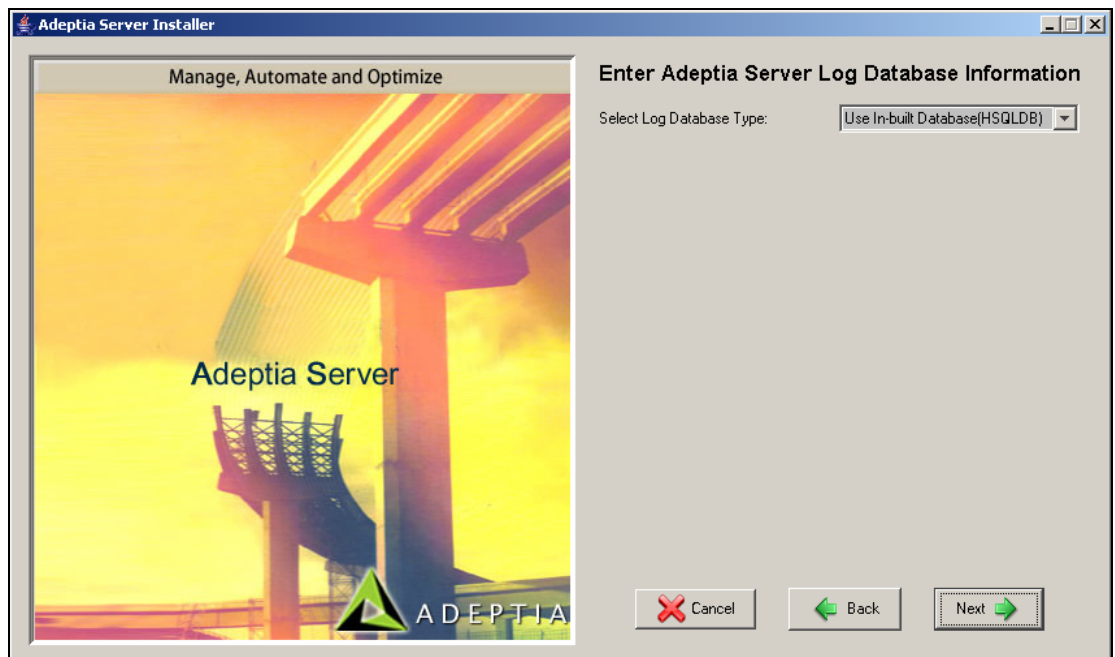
Adeptia Server Installer

Manage, Automate and Optimize

Adeptia Server

ADEPTIA

Enter Adeptia Server Log Database Information

Select Log Database Type: Use In-built Database(HSQLDB)

Cancel Back Next